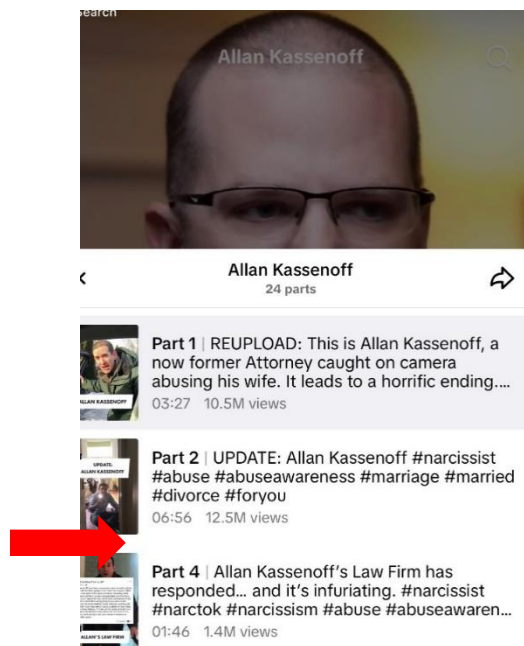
earch

Allan Kassenoff

Allan Kassenoff
24 parts

ALLAN KASSENOFF

Part 1 | REUPLOAD: This is Allan Kassenoff, a now former Attorney caught on camera abusing his wife. It leads to a horrific ending....
03:27 10.5M views

UPDATE: ALLAN KASSENOFF

Part 2 | UPDATE: Allan Kassenoff #narcissist #abuse #abuseawareness #marriage #married #divorce #foryou
06:56 12.5M views

ALLAN'S LAW FIRM

Part 4 | Allan Kassenoff's Law Firm has responded... and it's infuriating. #narcissist #narctok #narcissism #abuse #abuseawaren...
01:46 1.4M views